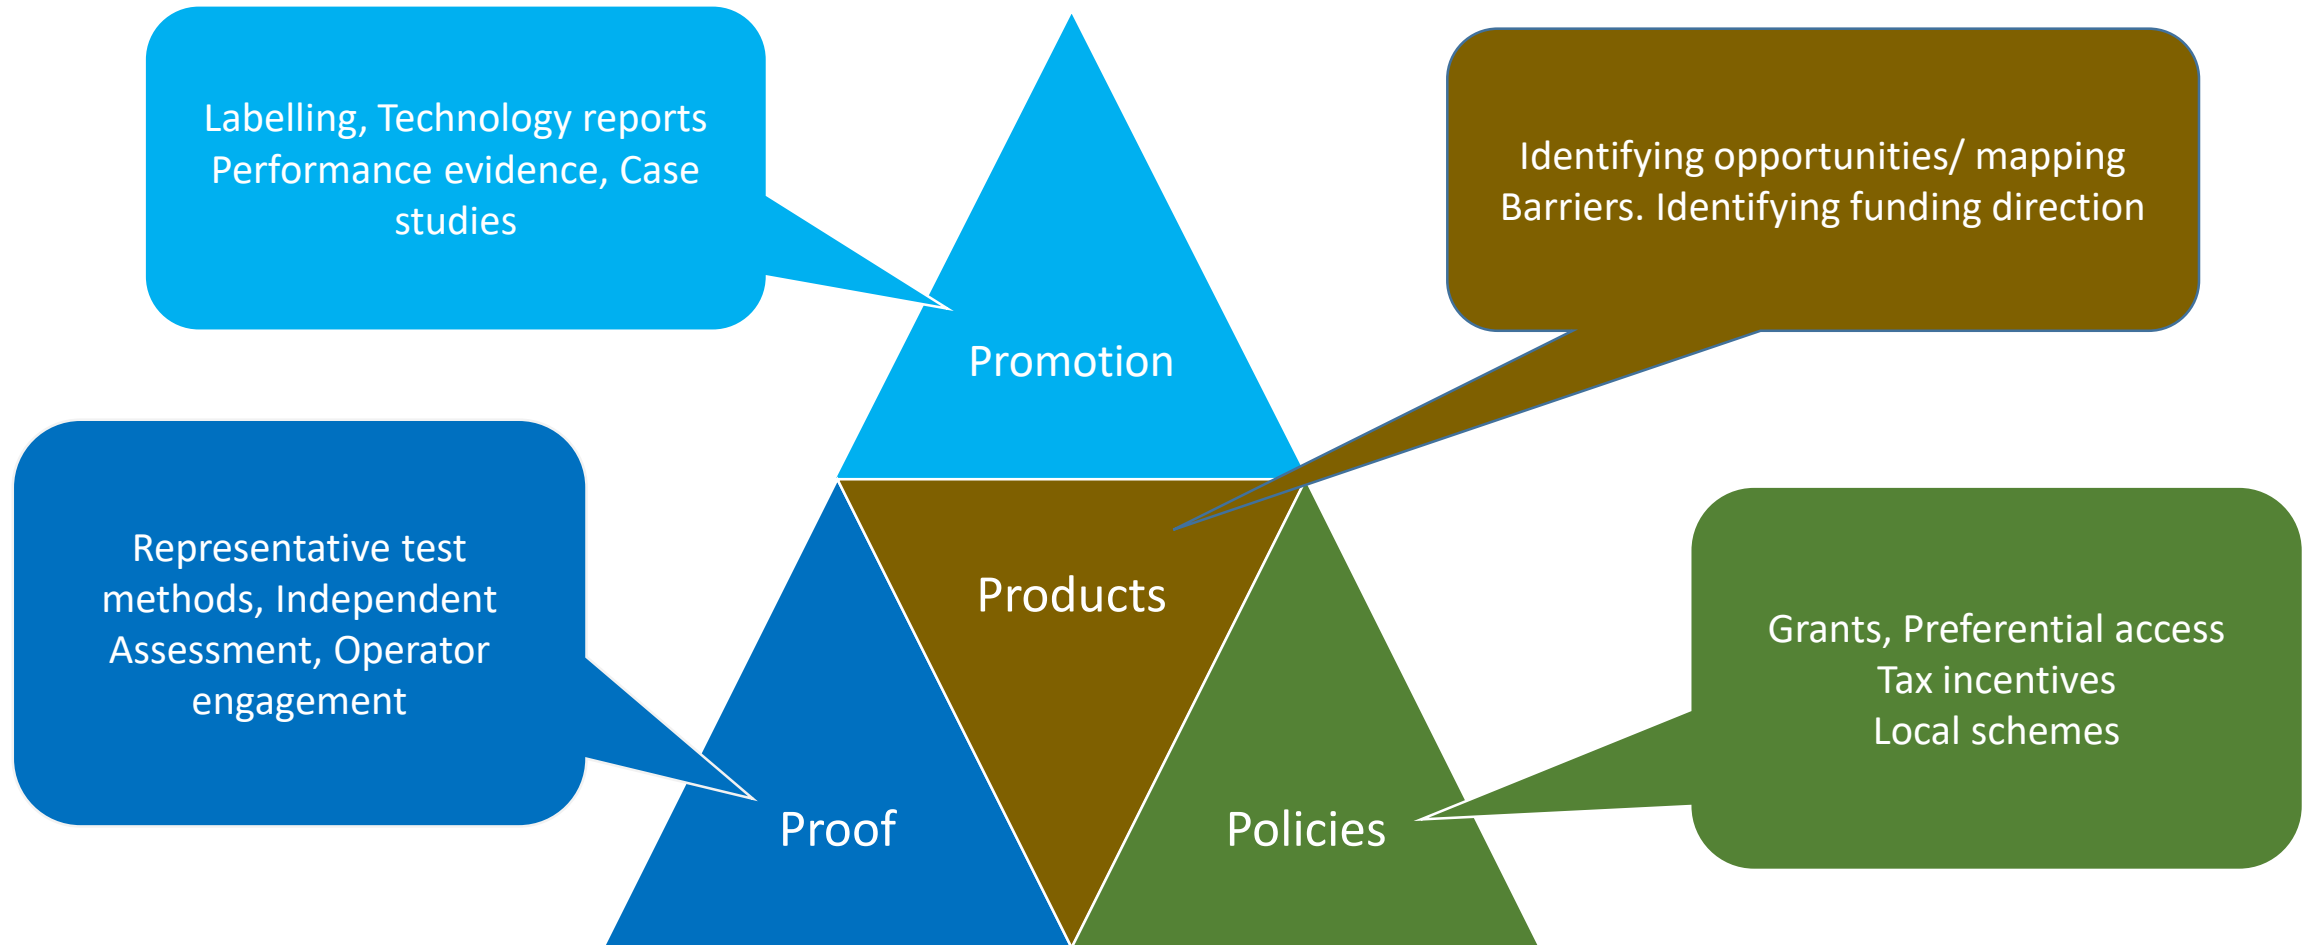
Labelling, Technology reports Performance evidence, Case studies

Identifying opportunities/ mapping Barriers. Identifying funding direction

Promotion

Representative test methods, Independent Assessment, Operator engagement

Products

Grants, Preferential access
Tax incentives
Local schemes

Proof

Policies